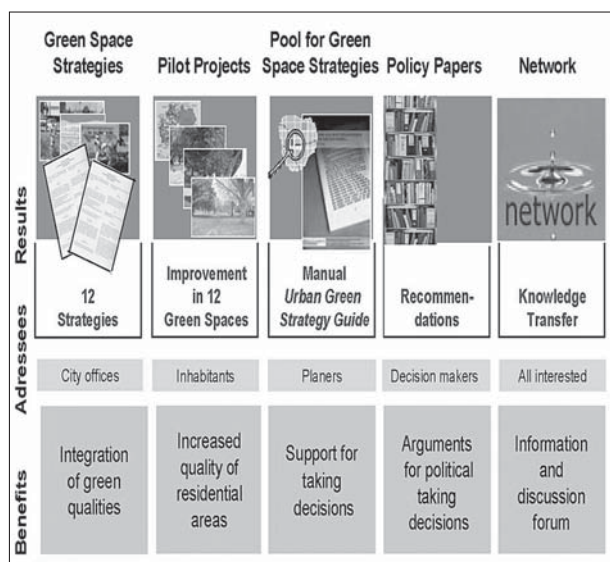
| | Green Space Strategies | Pilot Projects | Pool for Green Space Strategies | Policy Papers | Network |
|---|---|---|---|---|---|
| Results | 12 Strategies | Improvement in 12 Green Spaces | Manual *Urban Green Strategy Guide* | Recommen-dations | Knowledge Transfer |
| Adressees | City offices | Inhabitants | Planers | Decision makers | All interested |
| Benefits | Integration of green qualities | Increased quality of residential areas | Support for taking decisions | Arguments for political taking decisions | Information and discussion forum |

network